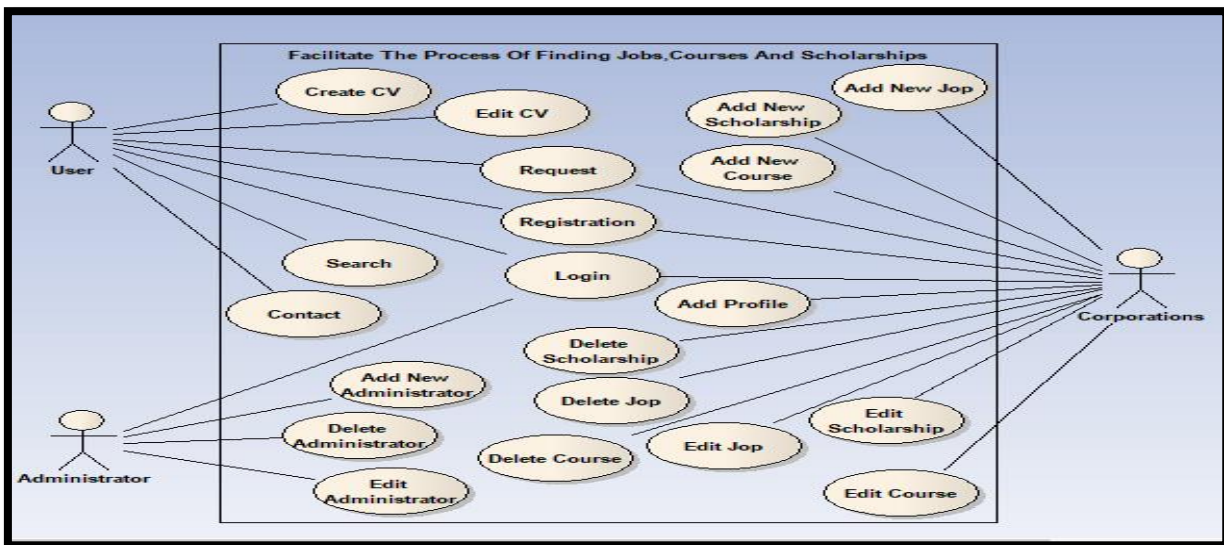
Facilitate The Process Of Finding Jobs,Courses And Scholarships

User

Create CV

Edit CV

Request

Registration

Search

Login

Contact

Add New Jop

Add New Scholarship

Add New Course

Add Profile

Corporations

Delete Scholarship

Delete Jop

Add New Administrator

Delete Administrator

Edit Administrator

Administrator

Delete Course

Edit Jop

Edit Scholarship

Edit Course